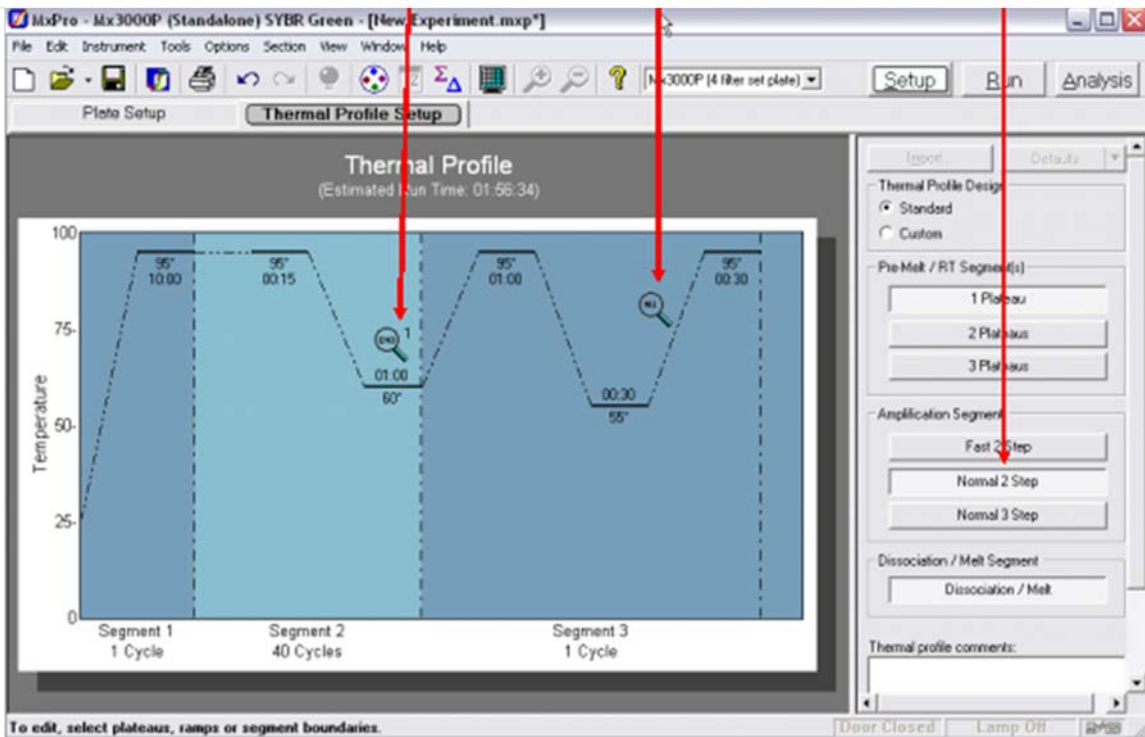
MxPro - Mx3000P (Standalone) SYBR Green - [New Experiment.mxp*]

File Edit Instrument Tools Options Section View Window Help

Mx3000P (4 filter set plate)

Setup Run Analysis

Plate Setup Thermal Profile Setup

Thermal Profile
(Estimated Run Time: 01:56:34)

100
75
50
25
0
Temperature

95°
10:00

95°
00:15

1
01:00
60°

95°
01:00

00:30
55°

95°
00:30

Segment 1
1 Cycle

Segment 2
40 Cycles

Segment 3
1 Cycle

Import... Defaults

Thermal Profile Design
Standard
Custom

Pre-Melt / RT Segment(s)
1 Plateau
2 Plateaus
3 Plateaus

Amplification Segment
Fast 2 Step
Normal 2 Step
Normal 3 Step

Dissociation / Melt Segment
Dissociation / Melt

Thermal profile comments:

To edit, select plateaus, ramps or segment boundaries.

Door Closed Lamp Off